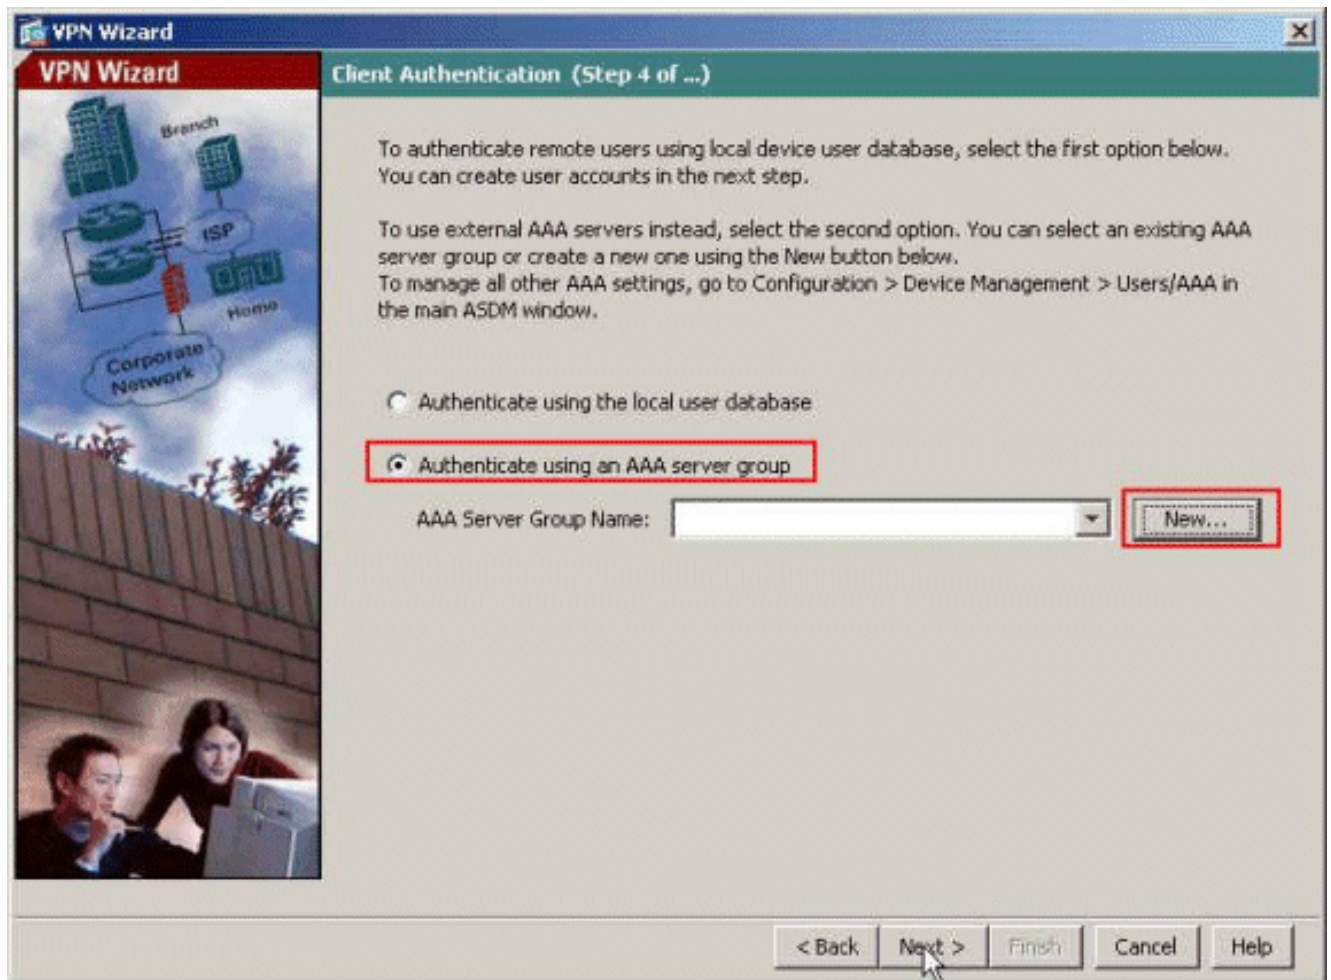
VPN Wizard

VPN Wizard

Branch

ISP

Home

Corporate Network

Client Authentication (Step 4 of ...)

To authenticate remote users using local device user database, select the first option below. You can create user accounts in the next step.

To use external AAA servers instead, select the second option. You can select an existing AAA server group or create a new one using the New button below.
To manage all other AAA settings, go to Configuration > Device Management > Users/AAA in the main ASDM window.

Authenticate using the local user database

Authenticate using an AAA server group

AAA Server Group Name:

New...

< Back

Next >

Finish

Cancel

Help